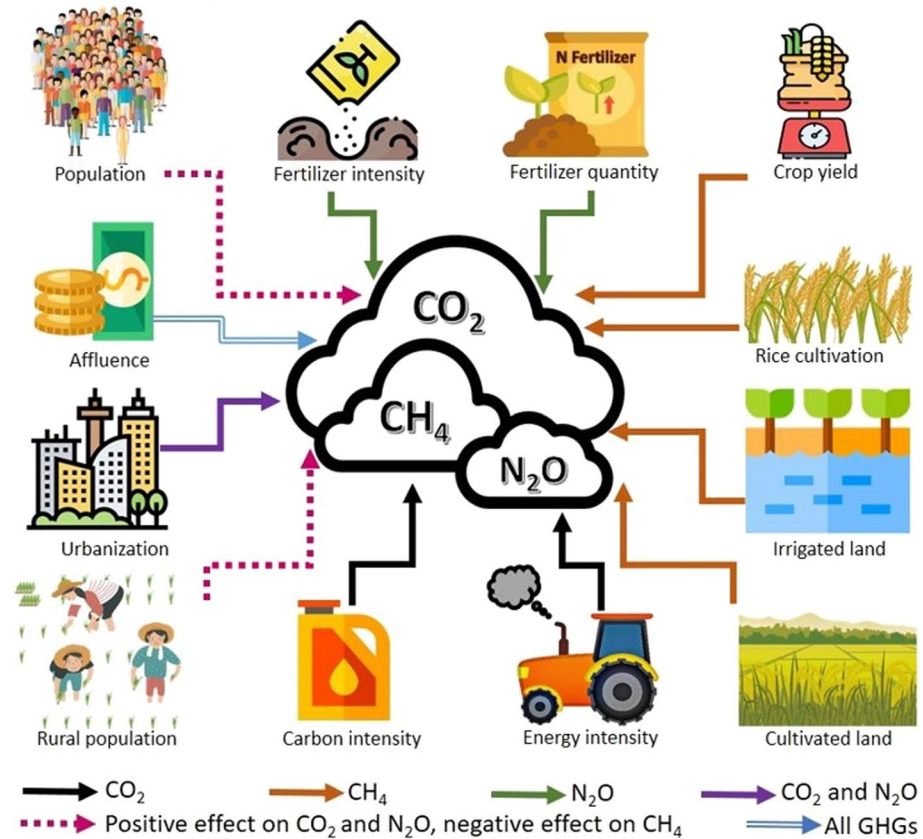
Population

Fertilizer intensity

N Fertilizer

Fertilizer quantity

Crop yield

Affluence

$CO_2$

Rice cultivation

$CH_4$

Urbanization

$N_2O$

Irrigated land

Rural population

Carbon intensity

Energy intensity

Cultivated land

$CO_2$

$CH_4$

$N_2O$

$CO_2$ and $N_2O$

Positive effect on $CO_2$ and $N_2O$, negative effect on $CH_4$

All GHGs